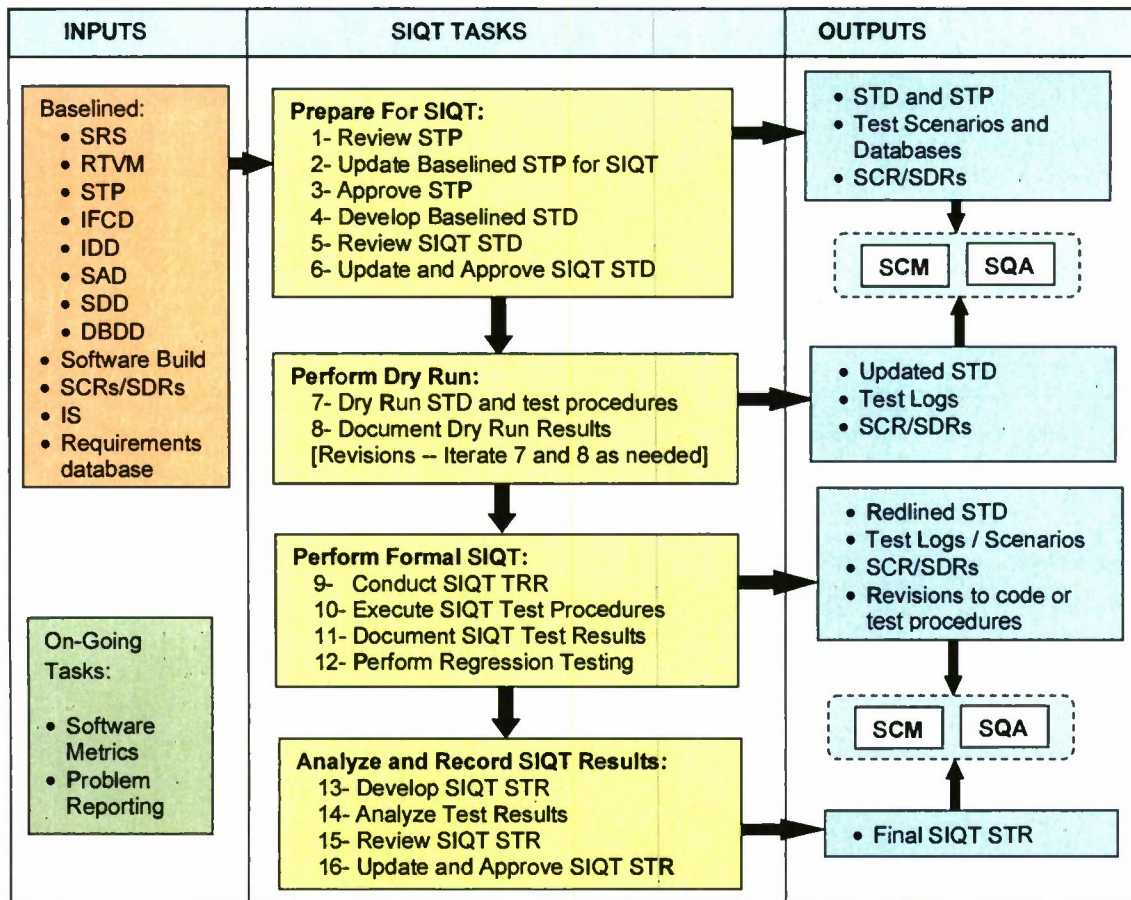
INPUTS

Baselined:
• SRS
• RTVM
• STP
• IFCD
• IDD
• SAD
• SDD
• DBDD
• Software Build
• SCRs/SDRs
• IS
• Requirements database

On-Going Tasks:
• Software Metrics
• Problem Reporting

SIQT TASKS

Prepare For SIQT:
1- Review STP
2- Update Baselined STP for SIQT
3- Approve STP
4- Develop Baselined STD
5- Review SIQT STD
6- Update and Approve SIQT STD

Perform Dry Run:
7- Dry Run STD and test procedures
8- Document Dry Run Results
[Revisions -- Iterate 7 and 8 as needed]

Perform Formal SIQT:
9- Conduct SIQT TRR
10- Execute SIQT Test Procedures
11- Document SIQT Test Results
12- Perform Regression Testing

Analyze and Record SIQT Results:
13- Develop SIQT STR
14- Analyze Test Results
15- Review SIQT STR
16- Update and Approve SIQT STR

OUTPUTS

• STD and STP
• Test Scenarios and Databases
• SCR/SDRs

SCM SQA

• Updated STD
• Test Logs
• SCR/SDRs

• Redlined STD
• Test Logs / Scenarios
• SCR/SDRs
• Revisions to code or test procedures

SCM SQA

• Final SIQT STR